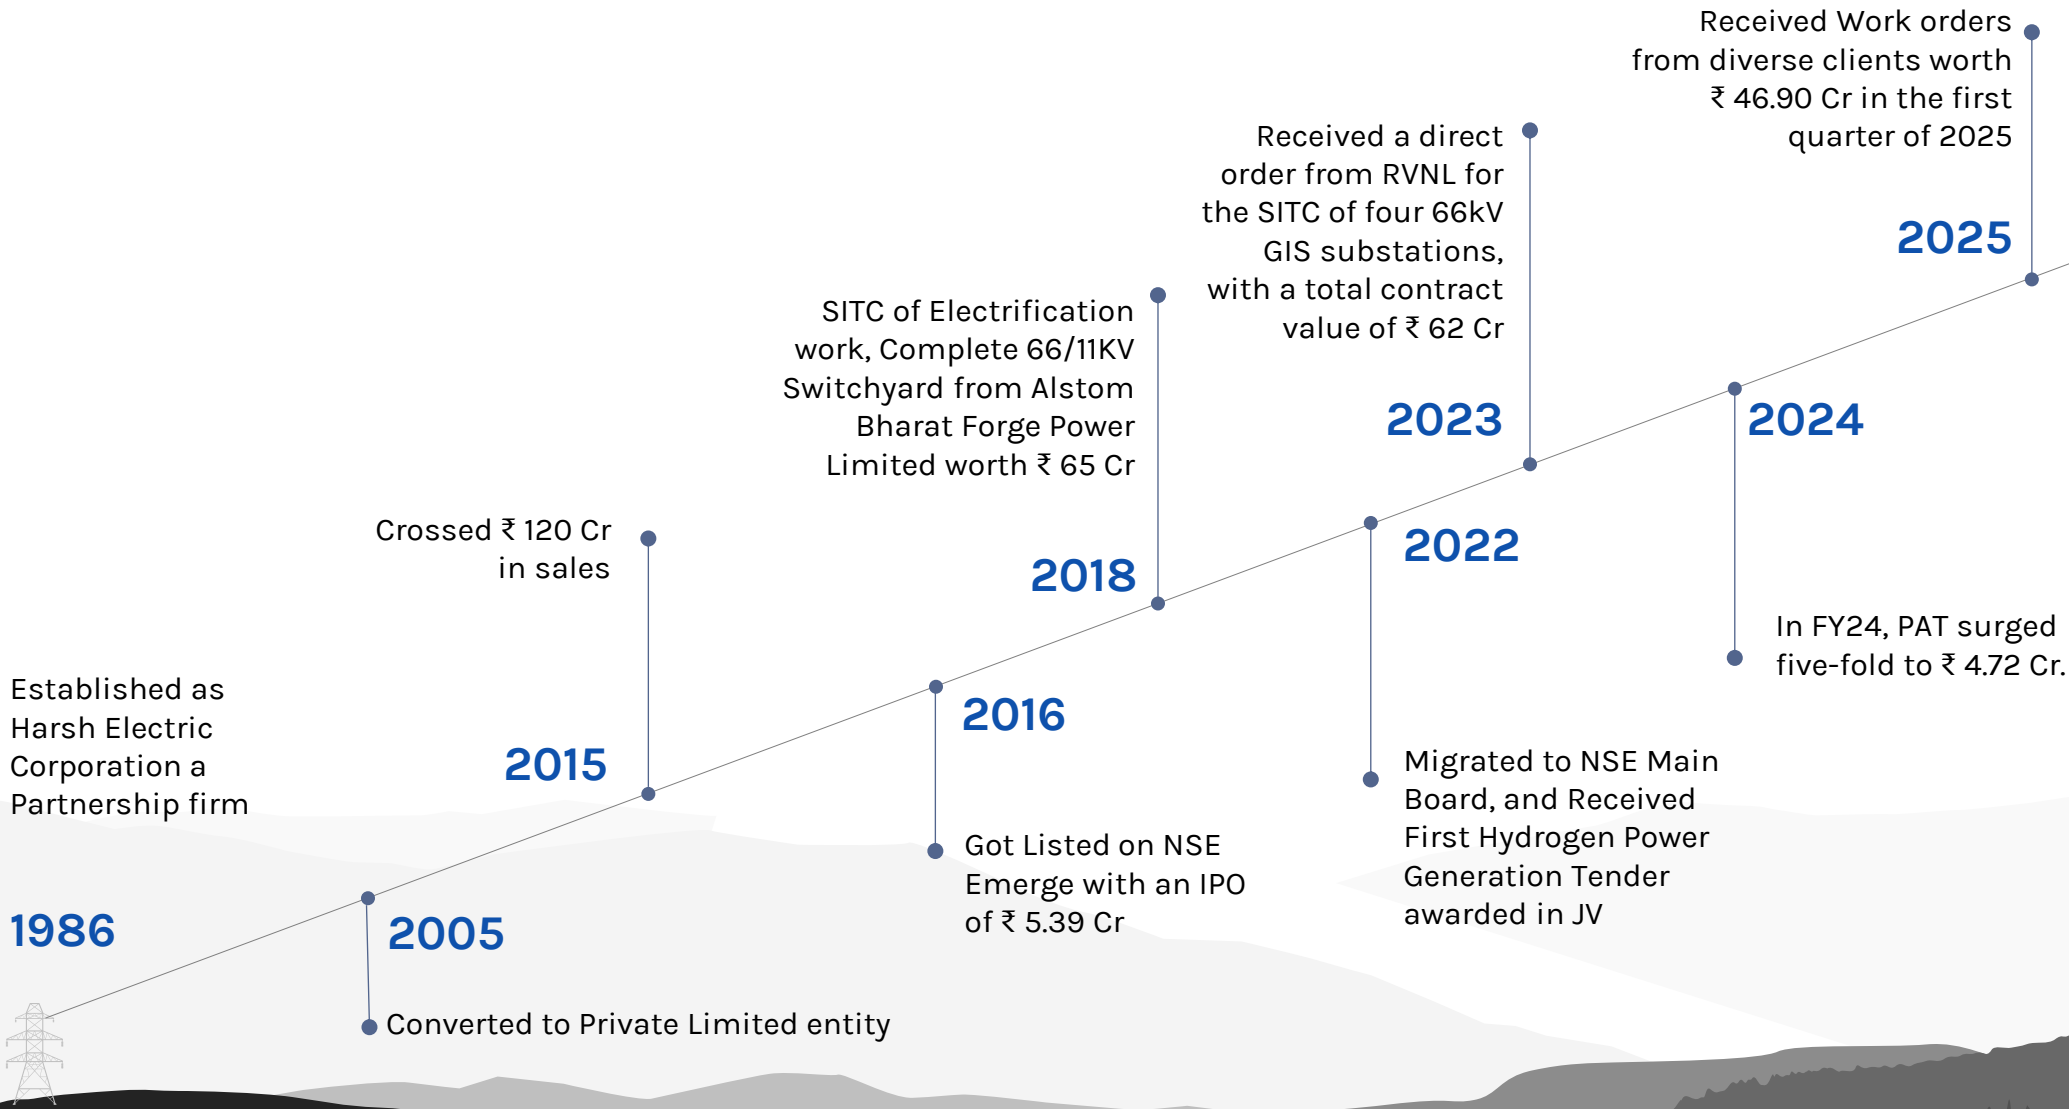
Established as Harsh Electric Corporation a Partnership firm

1986

2005

Converted to Private Limited entity

Crossed ₹ 120 Cr in sales

2015

2016

Got Listed on NSE Emerge with an IPO of ₹ 5.39 Cr

SITC of Electrification work, Complete 66/11KV Switchyard from Alstom Bharat Forge Power Limited worth ₹ 65 Cr

2018

2022

Migrated to NSE Main Board, and Received First Hydrogen Power Generation Tender awarded in JV

Received a direct order from RVNL for the SITC of four 66kV GIS substations, with a total contract value of ₹ 62 Cr

2023

2024

In FY24, PAT surged five-fold to ₹ 4.72 Cr.

Received Work orders from diverse clients worth ₹ 46.90 Cr in the first quarter of 2025

2025